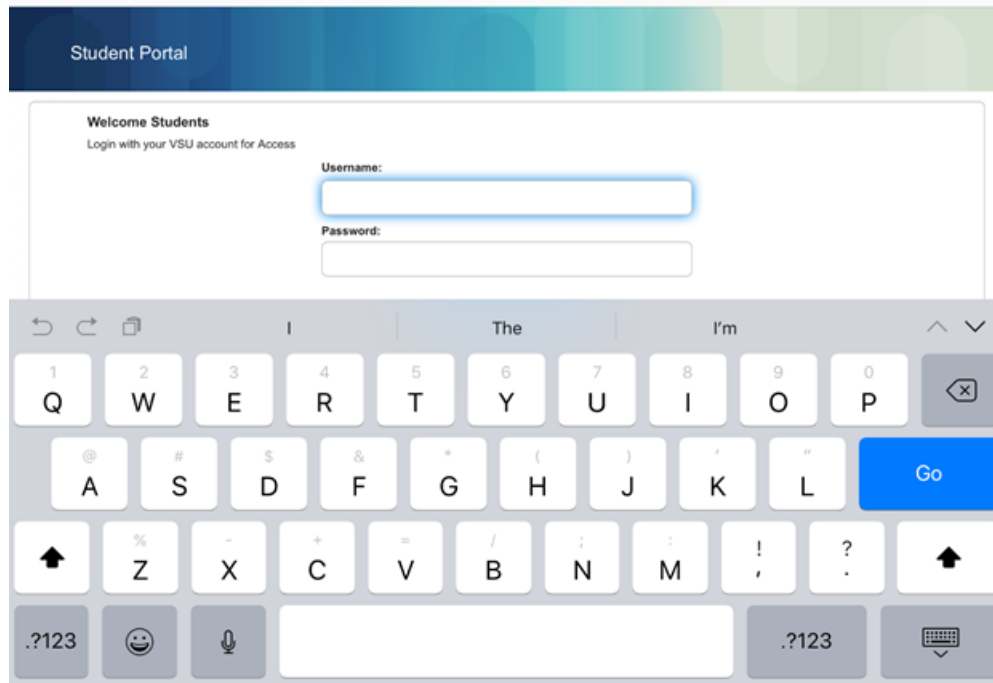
Student Portal

Welcome Students

Login with your VSU account for Access

Username:

Password:

I The I'm

1 Q 2 W 3 E 4 R 5 T 6 Y 7 U 8 I 9 O 0 P

@ A # S $ D & F * G ( H ) J ' K " L Go

% Z - X + C = V / B ; N : M ! , ? .

.?123 .?123